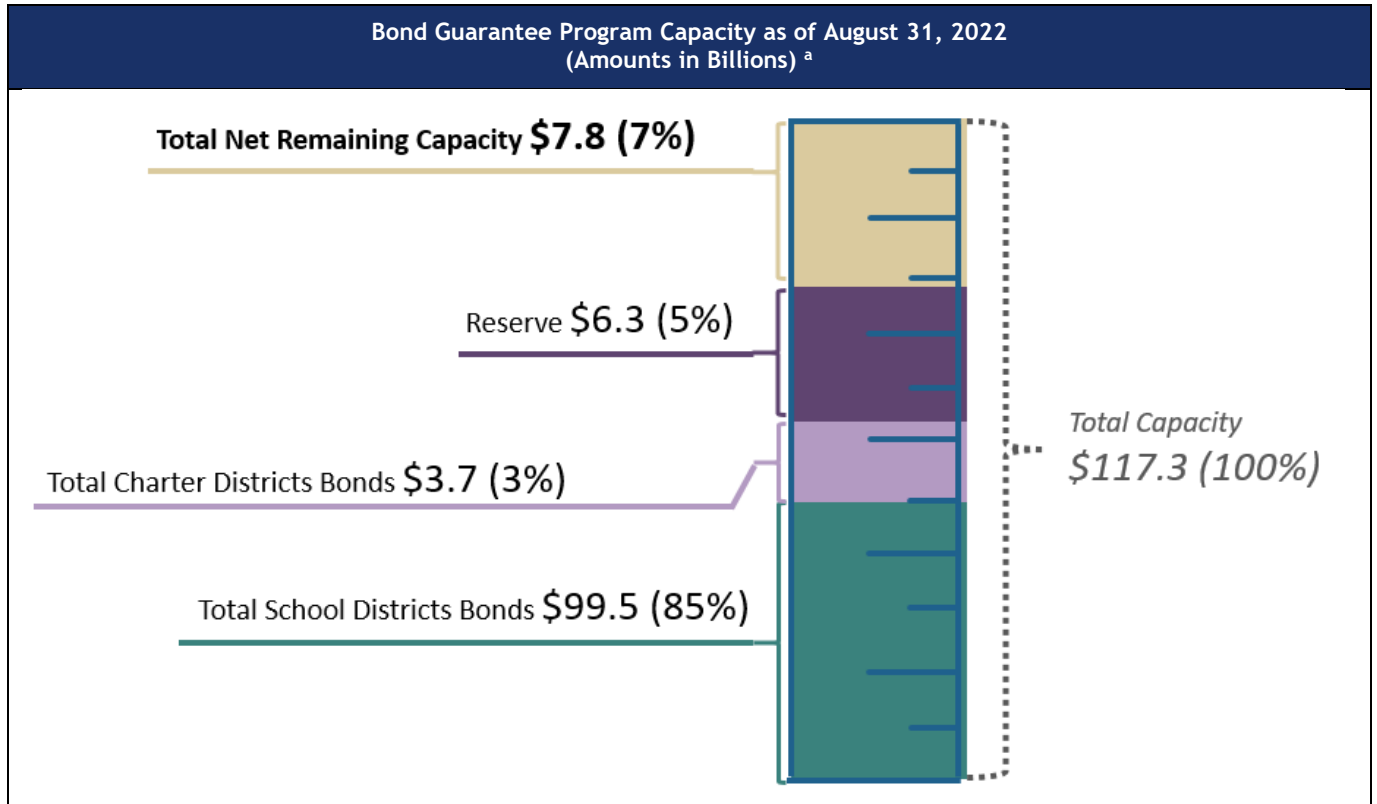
Bond Guarantee Program Capacity as of August 31, 2022
(Amounts in Billions) $^a$

Total Net Remaining Capacity $7.8 (7%)

Reserve $6.3 (5%)

Total Charter Districts Bonds $3.7 (3%)

Total School Districts Bonds $99.5 (85%)

Total Capacity
$117.3 (100%)